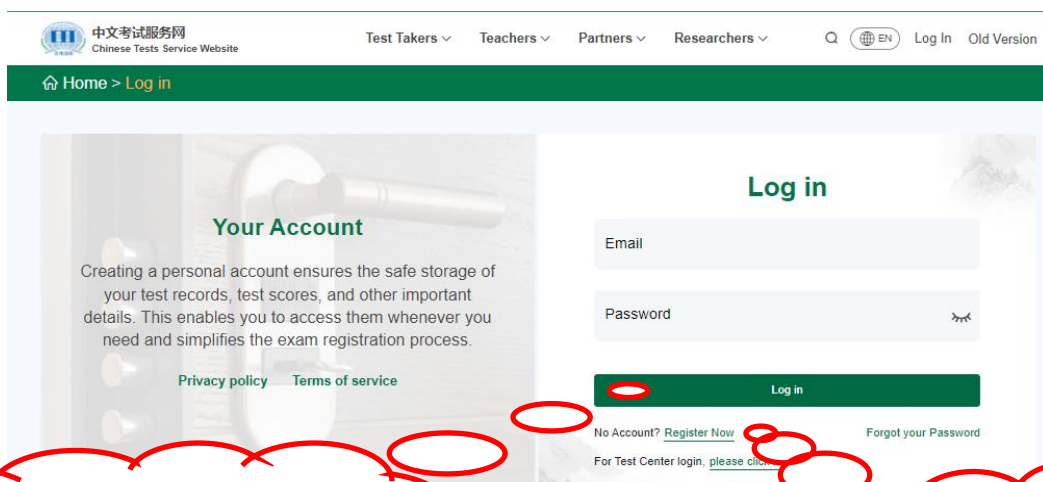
中文考试服务网
Chinese Tests Service Website

Test Takers Teachers Partners Researchers EN Log In Old Version

Home > Log in

Your Account

Creating a personal account ensures the safe storage of your test records, test scores, and other important details. This enables you to access them whenever you need and simplifies the exam registration process.

Privacy policy Terms of service

Log in

Email

Password

Log in

No Account? Register Now

Forgot your Password

For Test Center login, please click